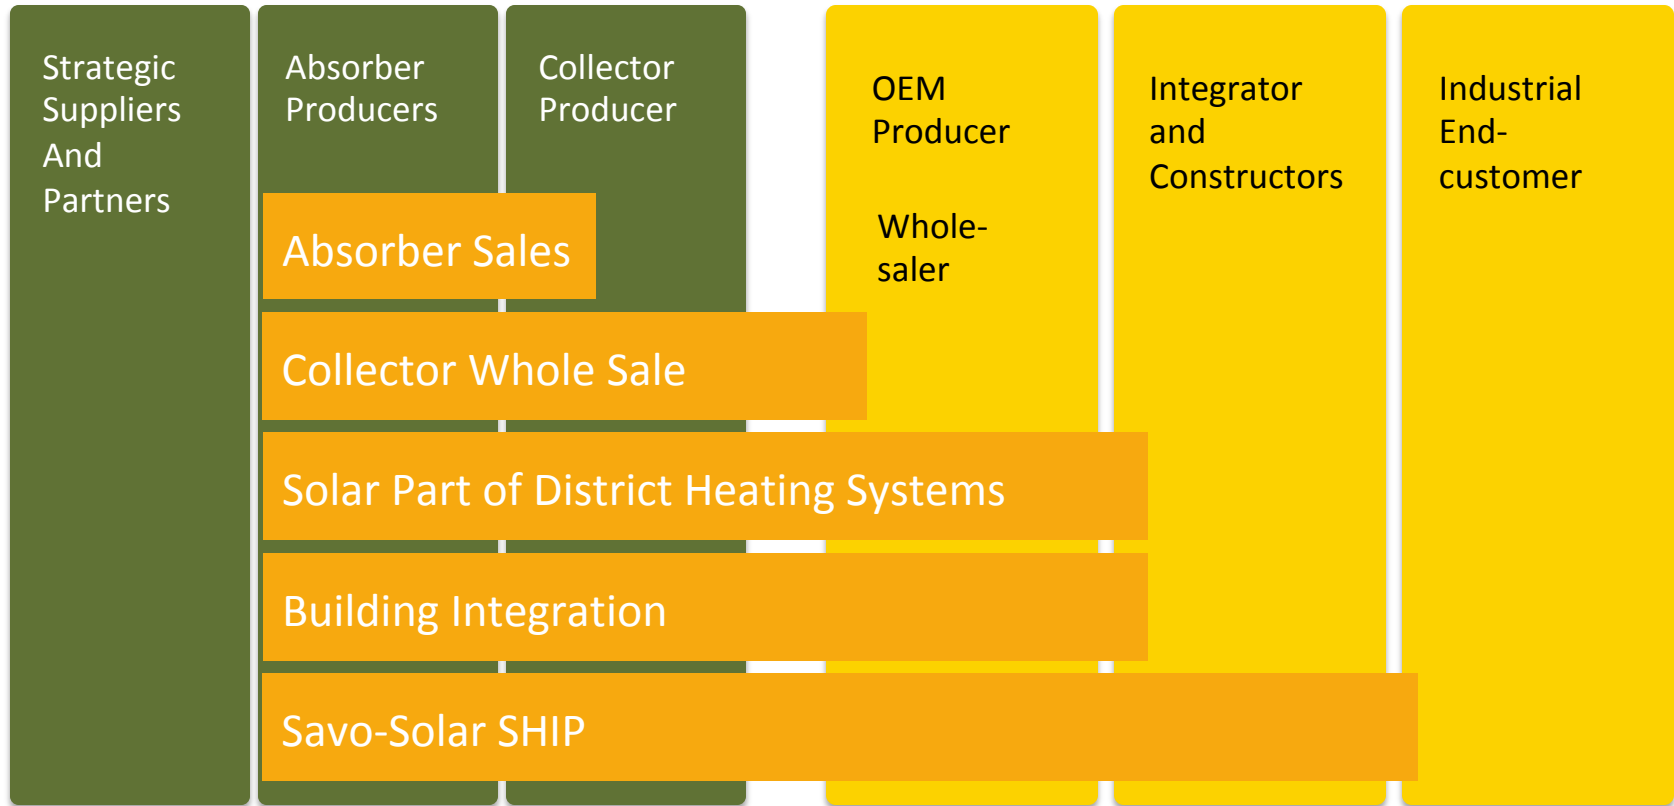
Strategic Suppliers And Partners

Absorber Producers

Collector Producer

OEM Producer

Wholesaler

Integrator and Constructors

Industrial End-customer

Absorber Sales

Collector Whole Sale

Solar Part of District Heating Systems

Building Integration

Savo-Solar SHIP